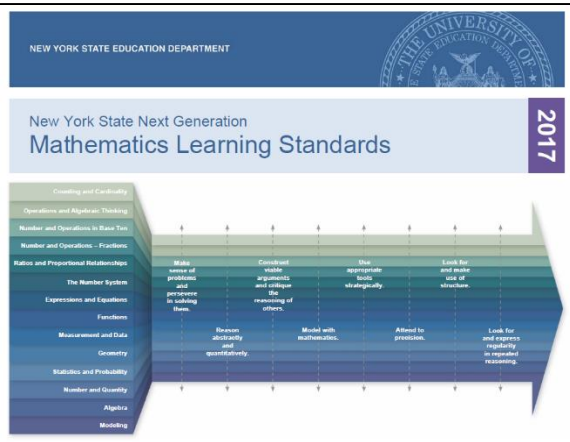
NEW YORK STATE EDUCATION DEPARTMENT

THE UNIVERSITY OF THE STATE EDUCATION DEPARTMENT

New York State Next Generation
Mathematics Learning Standards

2017

Counting and Cardinality
Operations and Algebraic Thinking
Number and Operations in Base Ten
Number and Operations – Fractions
Ratios and Proportional Relationships
The Number System
Expressions and Equations
Functions
Measurement and Data
Geometry
Statistics and Probability
Number and Quantity
Algebra
Modeling

Make sense of problems and persevere in solving them.

Reason abstractly and quantitatively.

Construct viable arguments and critique the reasoning of others.

Model with mathematics.

Use appropriate tools strategically.

Attend to precision.

Look for and make use of structure.

Look for and express regularity in repeated reasoning.